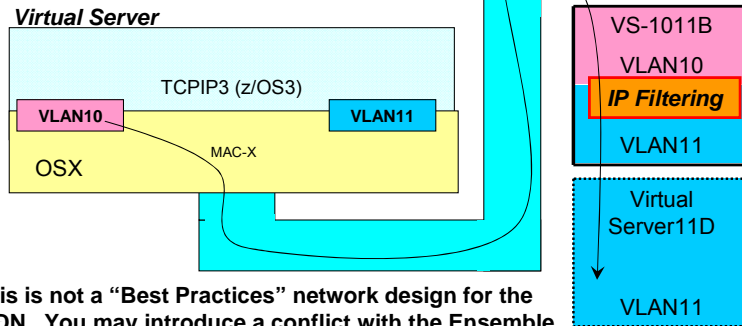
Virtual Server

TCPIP3 (z/OS3)

VLAN10

VLAN11

MAC-X

OSX

VS-1011B

VLAN10

IP Filtering

VLAN11

Virtual Server11D

VLAN11

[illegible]is is not a "Best Practices" network design for the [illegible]DN. You may introduce a conflict with the Ensemble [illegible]